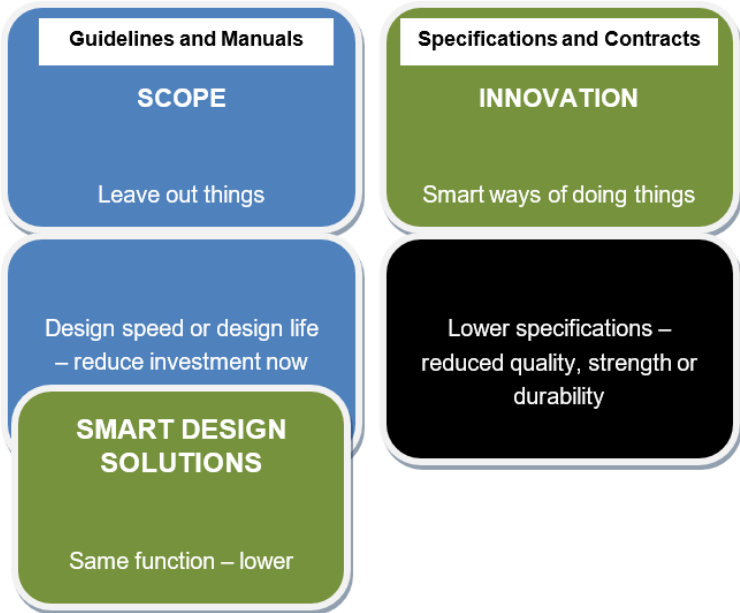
Guidelines and Manuals

SCOPE

Leave out things

Specifications and Contracts

INNOVATION

Smart ways of doing things

Design speed or design life – reduce investment now

SMART DESIGN SOLUTIONS

Same function – lower

Lower specifications – reduced quality, strength or durability